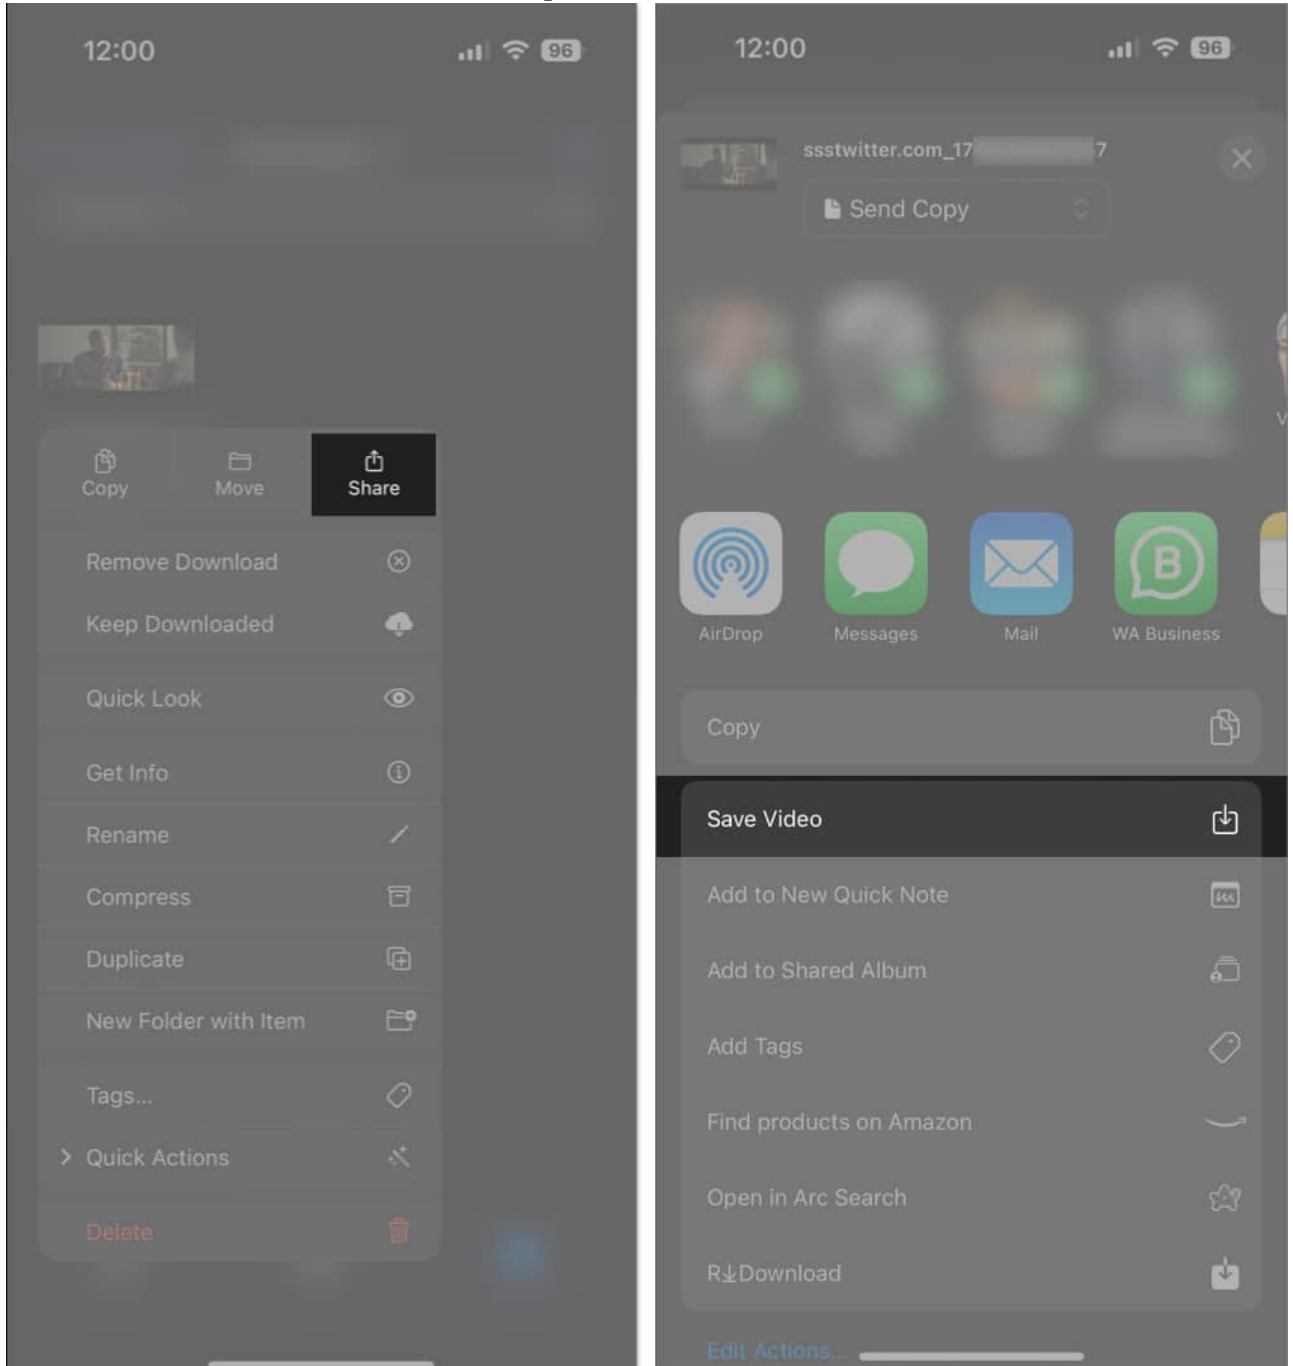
12:00

96

Copy

Move

Share

Remove Download

Keep Downloaded

Quick Look

Get Info

Rename

Compress

Duplicate

New Folder with Item

Tags...

Quick Actions

Delete

12:00

96

ssstwitter.com_17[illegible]7

Send Copy

AirDrop

Messages

Mail

WA Business

Copy

Save Video

Add to New Quick Note

Add to Shared Album

Add Tags

Find products on Amazon

Open in Arc Search

R↓Download

Edit Actions...